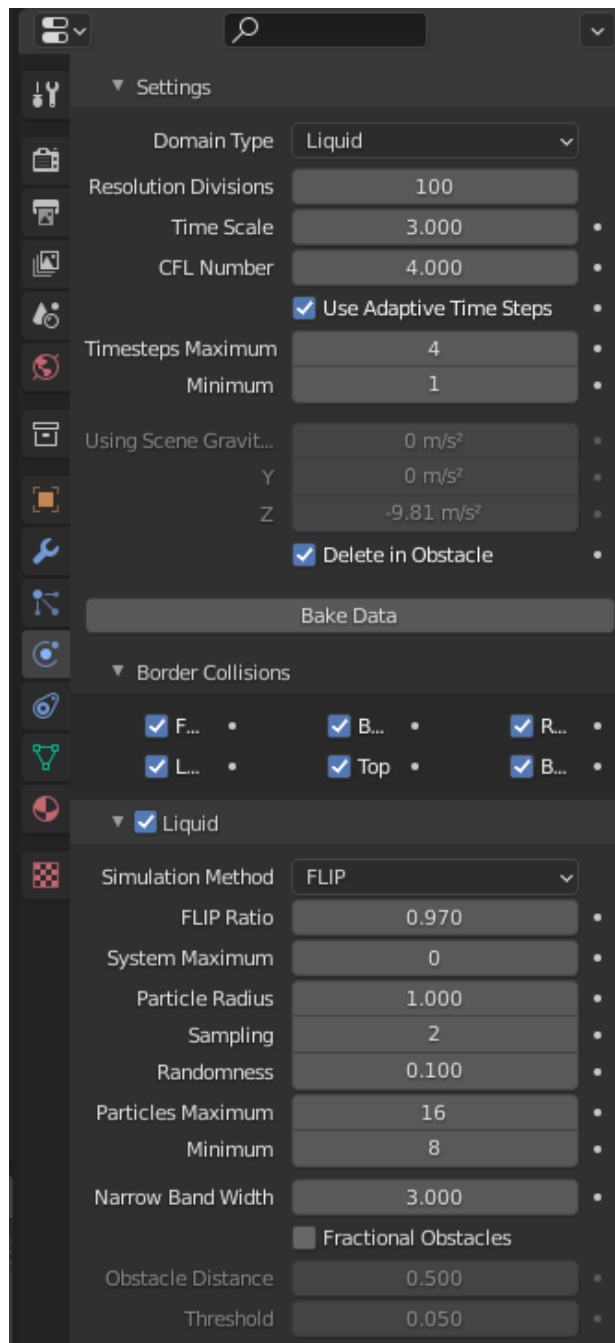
Settings

Domain Type Liquid
Resolution Divisions 100
Time Scale 3.000
CFL Number 4.000
Use Adaptive Time Steps
Timesteps Maximum 4
Minimum 1
Using Scene Gravit... 0 m/s²
Y 0 m/s²
Z -9.81 m/s²
Delete in Obstacle

Bake Data

Border Collisions

F... B... R...
L... Top B...

Liquid

Simulation Method FLIP
FLIP Ratio 0.970
System Maximum 0
Particle Radius 1.000
Sampling 2
Randomness 0.100
Particles Maximum 16
Minimum 8
Narrow Band Width 3.000
Fractional Obstacles
Obstacle Distance 0.500
Threshold 0.050